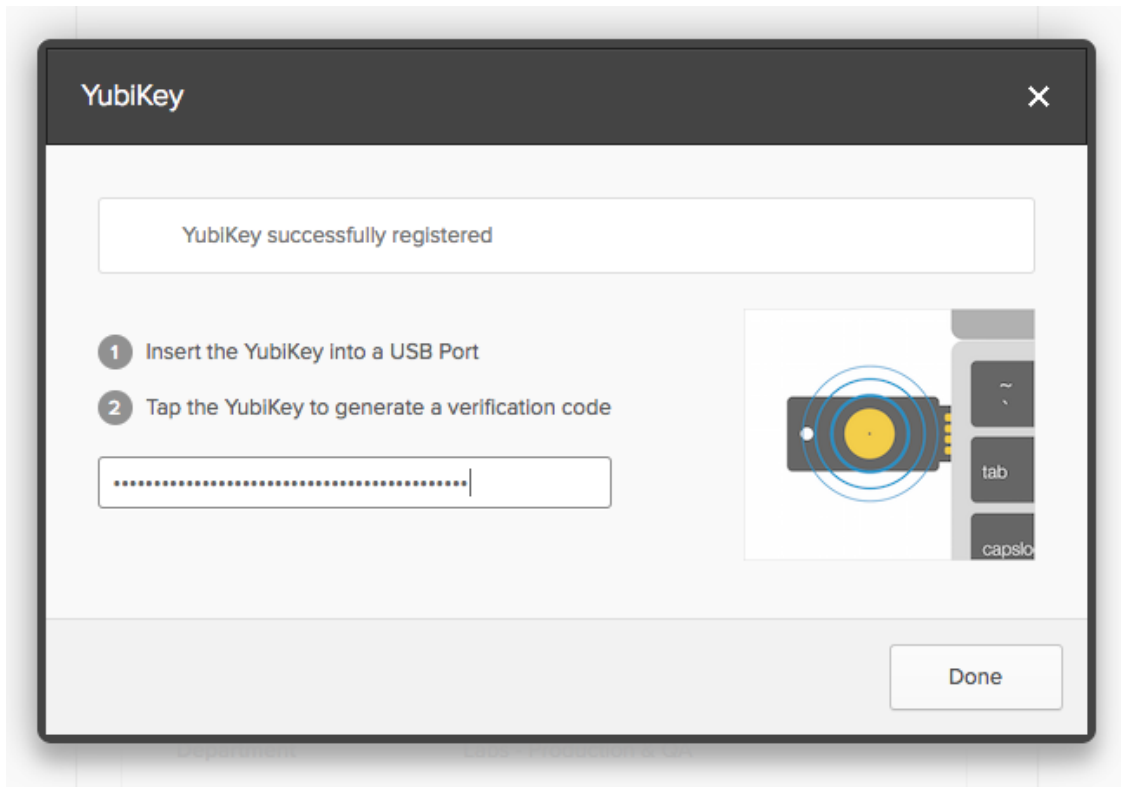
YubiKey

×

YubiKey successfully registered

1 Insert the YubiKey into a USB Port

2 Tap the YubiKey to generate a verification code

••••••••••••••••••••••••••••••••••••••••••••

~
`

tab

capslo

Done

Department

Labs - Production & QA